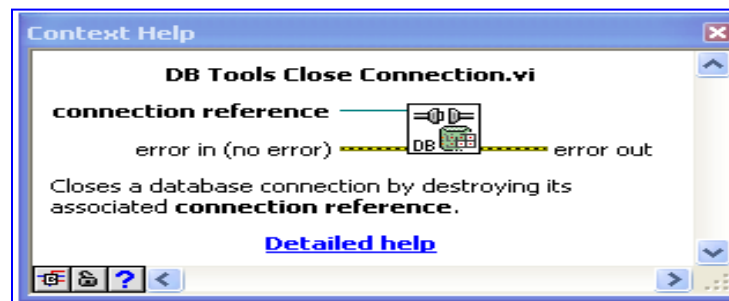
Context Help

DB Tools Close Connection.vi

connection reference

error in (no error)

DB

error out

Closes a database connection by destroying its associated **connection reference**.

Detailed help

?